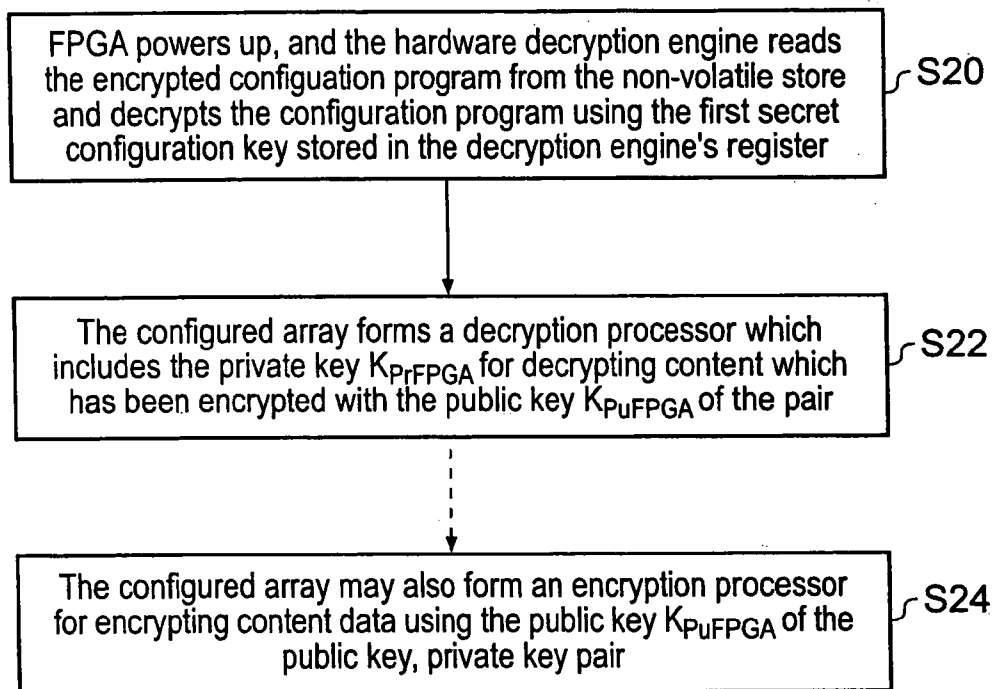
FPGA powers up, and the hardware decryption engine reads the encrypted configuation program from the non-volatile store and decrypts the configuration program using the first secret configuration key stored in the decryption engine's register

S20

The configured array forms a decryption processor which includes the private key $K_{PrFPGA}$ for decrypting content which has been encrypted with the public key $K_{PuFPGA}$ of the pair

S22

The configured array may also form an encryption processor for encrypting content data using the public key $K_{PuFPGA}$ of the public key, private key pair

S24